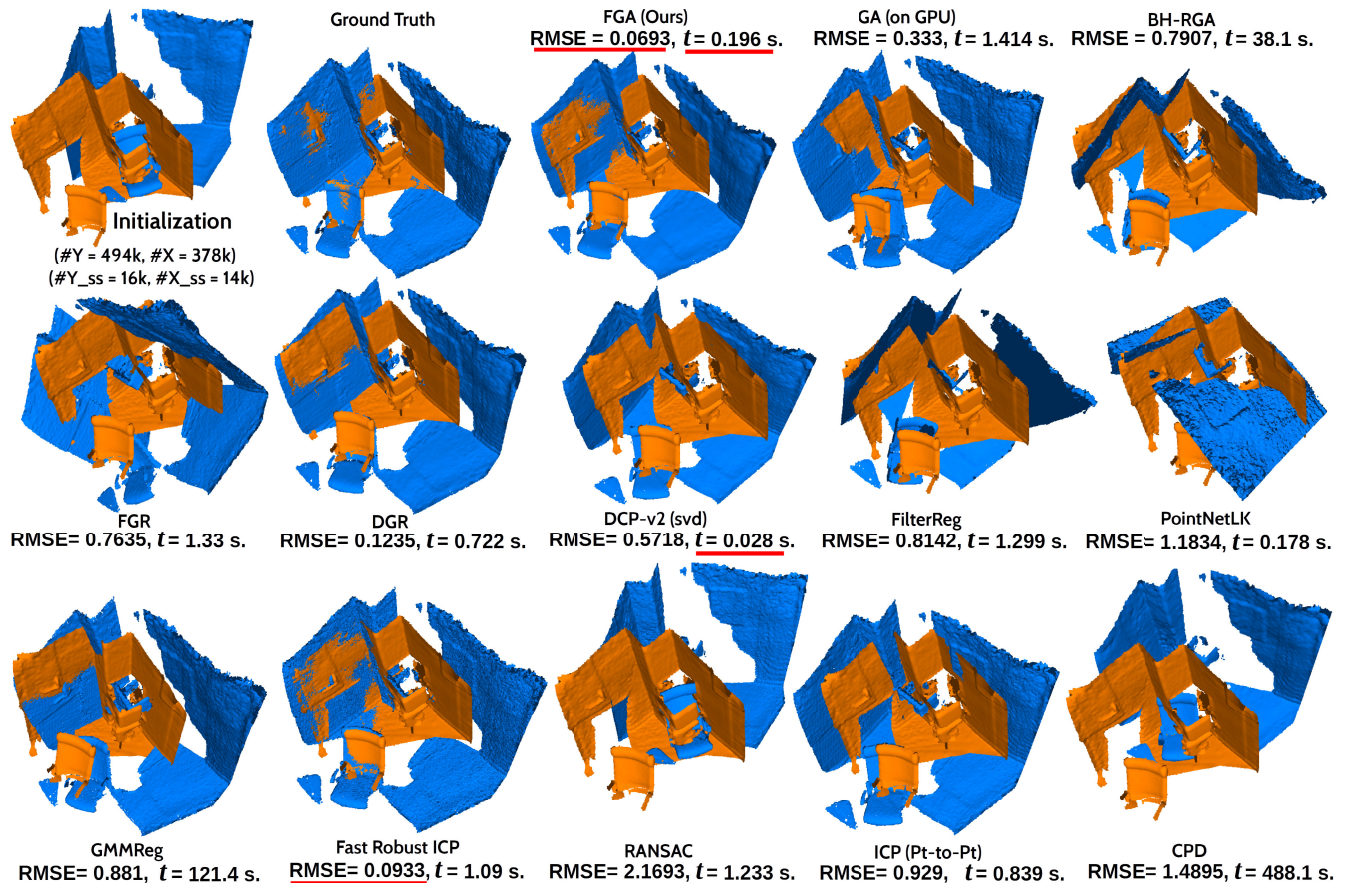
Ground Truth

FGA (Ours)
RMSE = 0.0693, $t$ = 0.196 s.

GA (on GPU)
RMSE = 0.333, $t$ = 1.414 s.

BH-RGA
RMSE = 0.7907, $t$ = 38.1 s.

Initialization
(#Y = 494k, #X = 378k)
(#Y_ss = 16k, #X_ss = 14k)

FGR
RMSE= 0.7635, $t$ = 1.33 s.

DGR
RMSE= 0.1235, $t$ = 0.722 s.

DCP-v2 (svd)
RMSE= 0.5718, $t$ = 0.028 s.

FilterReg
RMSE= 0.8142, $t$ = 1.299 s.

PointNetLK
RMSE= 1.1834, $t$ = 0.178 s.

GMMReg
RMSE= 0.881, $t$ = 121.4 s.

Fast Robust ICP
RMSE= 0.0933, $t$ = 1.09 s.

RANSAC
RMSE= 2.1693, $t$ = 1.233 s.

ICP (Pt-to-Pt)
RMSE= 0.929, $t$ = 0.839 s.

CPD
RMSE= 1.4895, $t$ = 488.1 s.